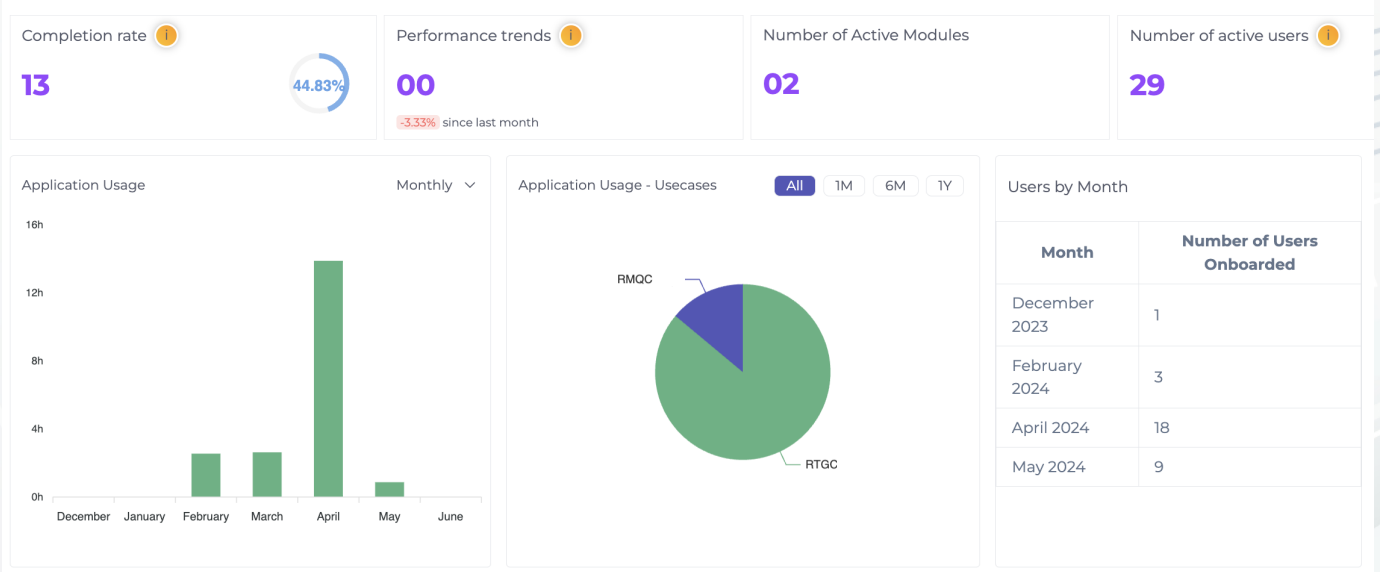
Completion rate i

13

44.83%

Performance trends i

00

-3.33% since last month

Number of Active Modules

02

Number of active users i

29

Application Usage

Monthly

16h
12h
8h
4h
0h

December January February March April May June

Application Usage - Usecases

All 1M 6M 1Y

RMQC

RTGC

Users by Month

| Month | Number of Users Onboarded |
|---|---|
| December 2023 | 1 |
| February 2024 | 3 |
| April 2024 | 18 |
| May 2024 | 9 |